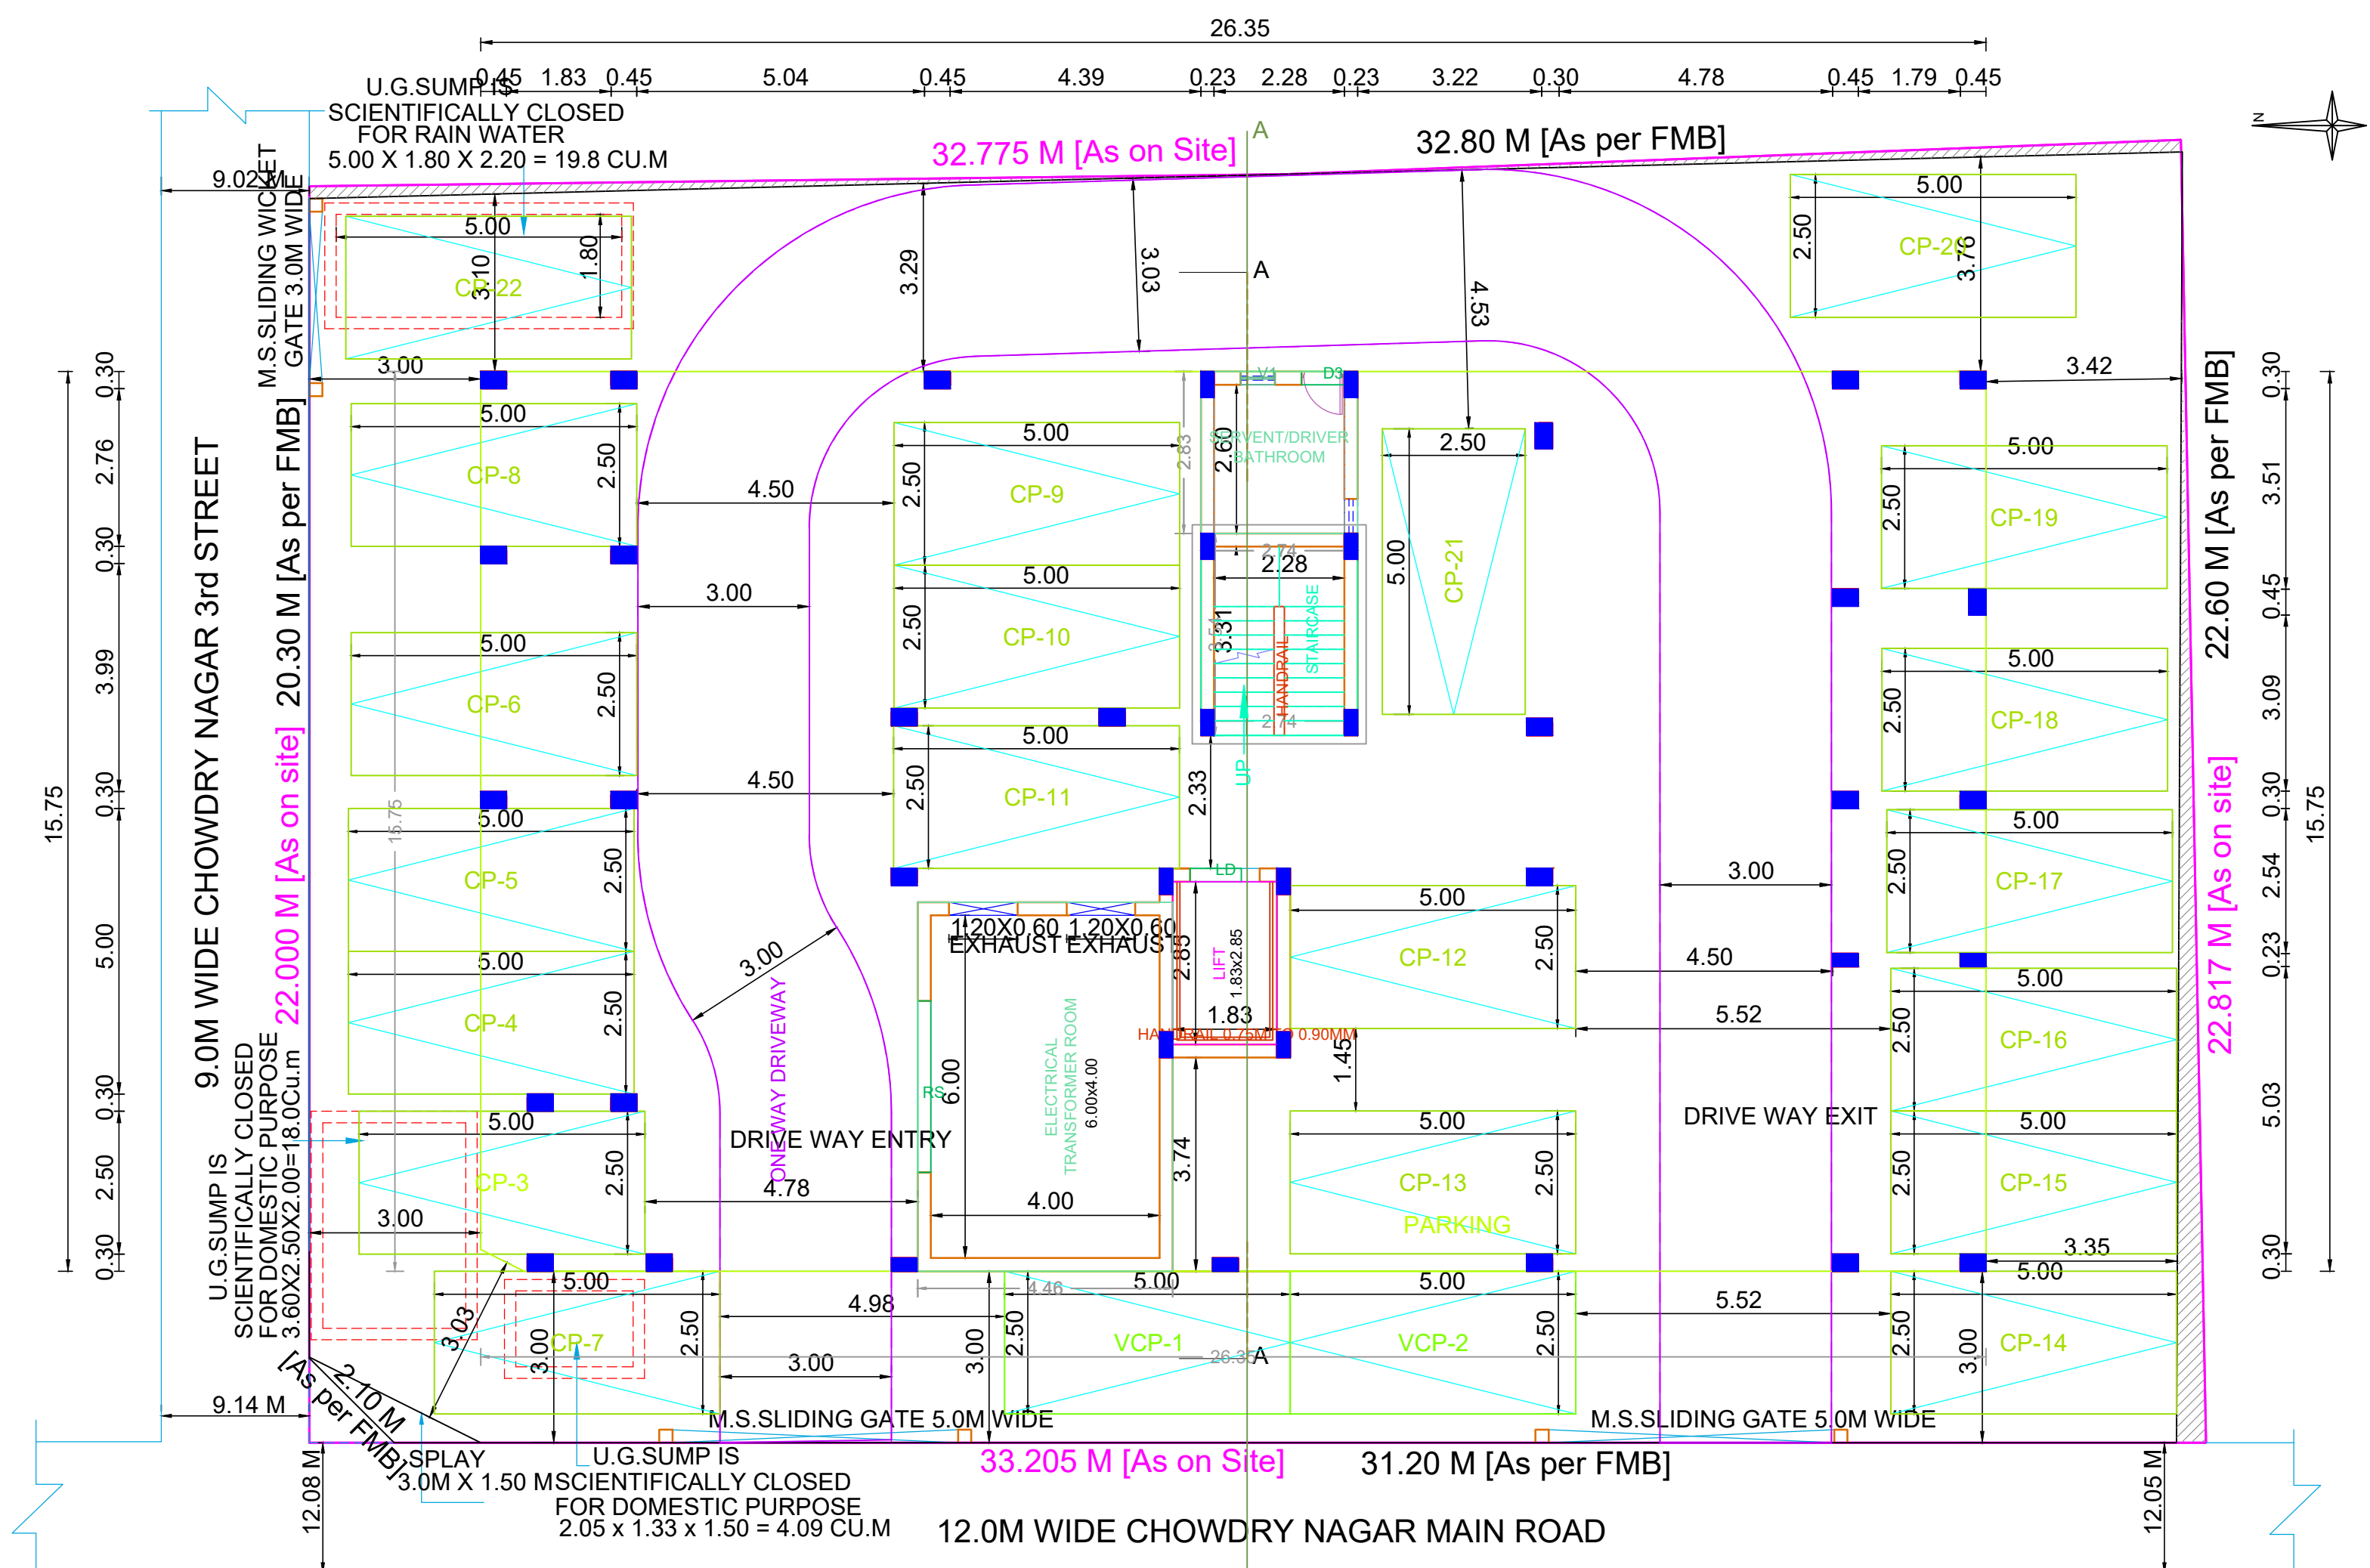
26.35

0.45 1.83 0.45 5.04 0.45 4.39 0.23 2.28 0.23 3.22 0.30 4.78 0.45 1.79 0.45

U.G.SUMP IS SCIENTIFICALLY CLOSED FOR RAIN WATER 5.00 X 1.80 X 2.20 = 19.8 CU.M

32.775 M [As on Site]

A

32.80 M [As per FMB]

N

9.02 M

M.S.SLIDING WICKET GATE 3.0M WIDE

5.00
3.10
1.80
CP-22

3.29
3.03
A
4.53

5.00
2.50
CP-20
3.76

3.00

3.42

9.0M WIDE CHOWDRY NAGAR 3rd STREET

20.30 M [As per FMB]

22.000 M [As on site]

15.75

0.30 2.76 0.30 3.99 0.30 5.00 0.30 2.50 0.30

5.00
CP-8
2.50

4.50

5.00
2.50
CP-9

V1 D3
2.83
2.60
SERVENT/DRIVER BATHROOM

2.50
5.00
CP-21

5.00
2.50
CP-19

22.60 M [As per FMB]

0.30 3.51 0.45 3.09 0.30 2.54 0.23 5.03 0.30

15.75

3.00

5.00
2.50
CP-10

2.74
2.28
3.54
3.31
HANDRAIL
STAIRCASE
2.74

5.00
CP-6
2.50

5.00
2.50
CP-18

4.50

5.00
2.50
CP-11

2.33
UP

22.817 M [As on site]

15.75

5.00
CP-5
2.50

LD

5.00
2.50
CP-17

3.00

3.00

1.20X0.60 1.20X0.60 EXHAUST EXHAUST
2.85
LIFT 1.83x2.85
1.83

5.00
CP-12
2.50

4.50

5.00
CP-4
2.50

5.52

5.00
2.50
CP-16

HANDRAIL 0.75MTO 0.90MM

1.45

ONE WAY DRIVEWAY

RS
6.00
ELECTRICAL TRANSFORMER ROOM 6.00x4.00

U.G.SUMP IS SCIENTIFICALLY CLOSED FOR DOMESTIC PURPOSE 3.60X2.50X2.00=18.0Cu.m

5.00
CP-3
2.50

DRIVE WAY ENTRY

3.74

DRIVE WAY EXIT

5.00
CP-13
2.50
PARKING

5.00
2.50
CP-15

4.78

3.00

4.00

3.35

5.00
CP-7
2.50
3.03
3.00

4.98

4.46

5.00
2.50
VCP-1
3.00

5.00
VCP-2
2.50

5.52

5.00
2.50
CP-14
3.00

3.00

26.35
A

2.10 M [As per FMB]

9.14 M

M.S.SLIDING GATE 5.0M WIDE

M.S.SLIDING GATE 5.0M WIDE

SPLAY 3.0M X 1.50 M

U.G.SUMP IS SCIENTIFICALLY CLOSED FOR DOMESTIC PURPOSE 2.05 x 1.33 x 1.50 = 4.09 CU.M

33.205 M [As on Site]

31.20 M [As per FMB]

12.08 M

12.05 M

12.0M WIDE CHOWDRY NAGAR MAIN ROAD